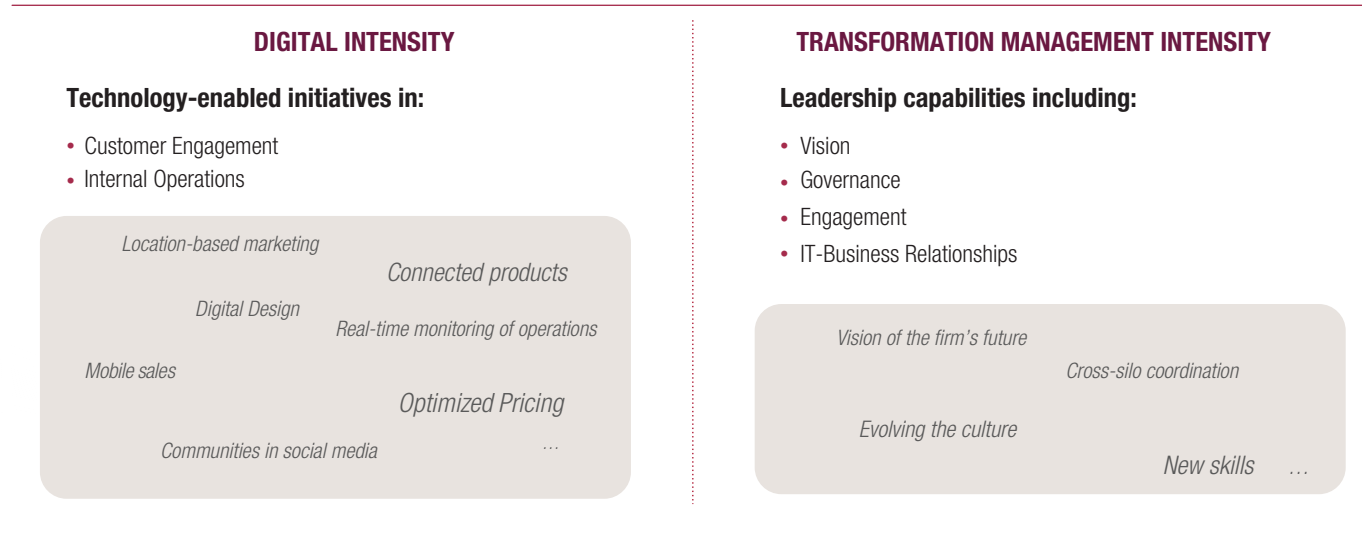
DIGITAL INTENSITY

Technology-enabled initiatives in:

• Customer Engagement
• Internal Operations

Location-based marketing

Connected products

Digital Design

Real-time monitoring of operations

Mobile sales

Optimized Pricing

Communities in social media

…

TRANSFORMATION MANAGEMENT INTENSITY

Leadership capabilities including:

• Vision
• Governance
• Engagement
• IT-Business Relationships

Vision of the firm's future

Cross-silo coordination

Evolving the culture

New skills …